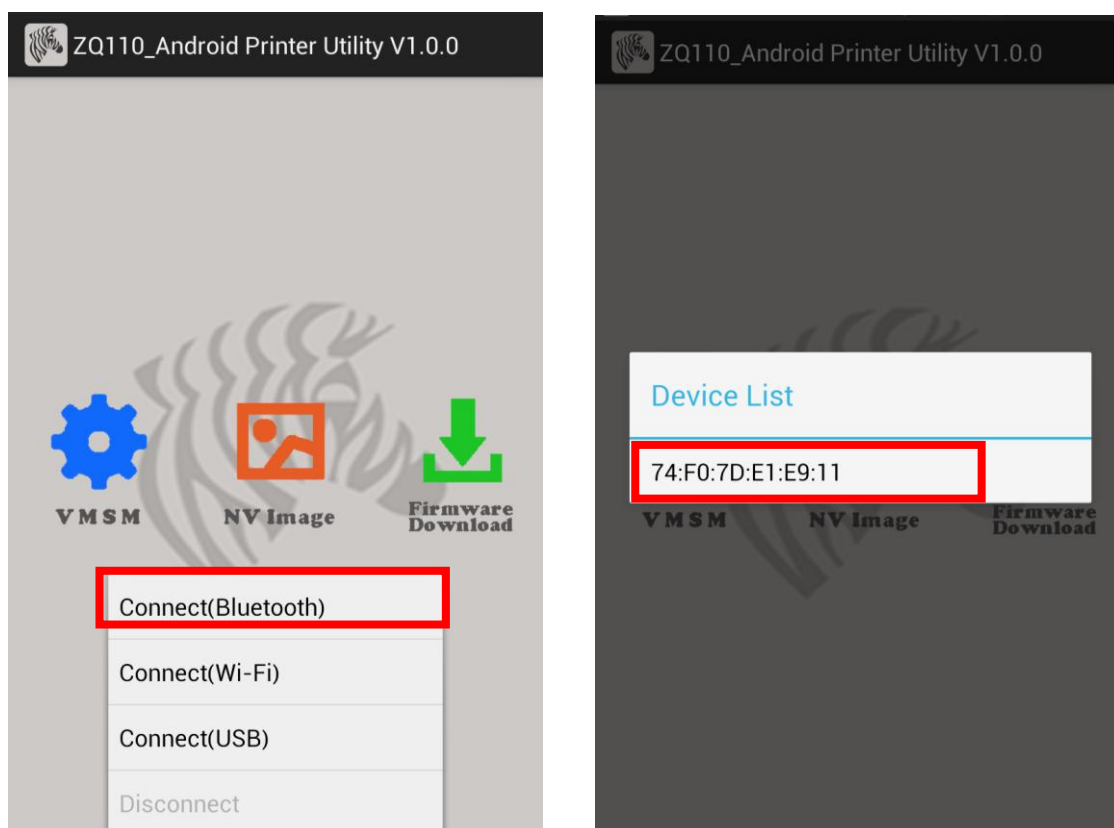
ZQ110_Android Printer Utility V1.0.0

VMSM

NV Image

Firmware Download

Connect(Bluetooth)

Connect(Wi-Fi)

Connect(USB)

Disconnect

ZQ110_Android Printer Utility V1.0.0

Device List

74:F0:7D:E1:E9:11

VMSM

NV Image

Firmware Download